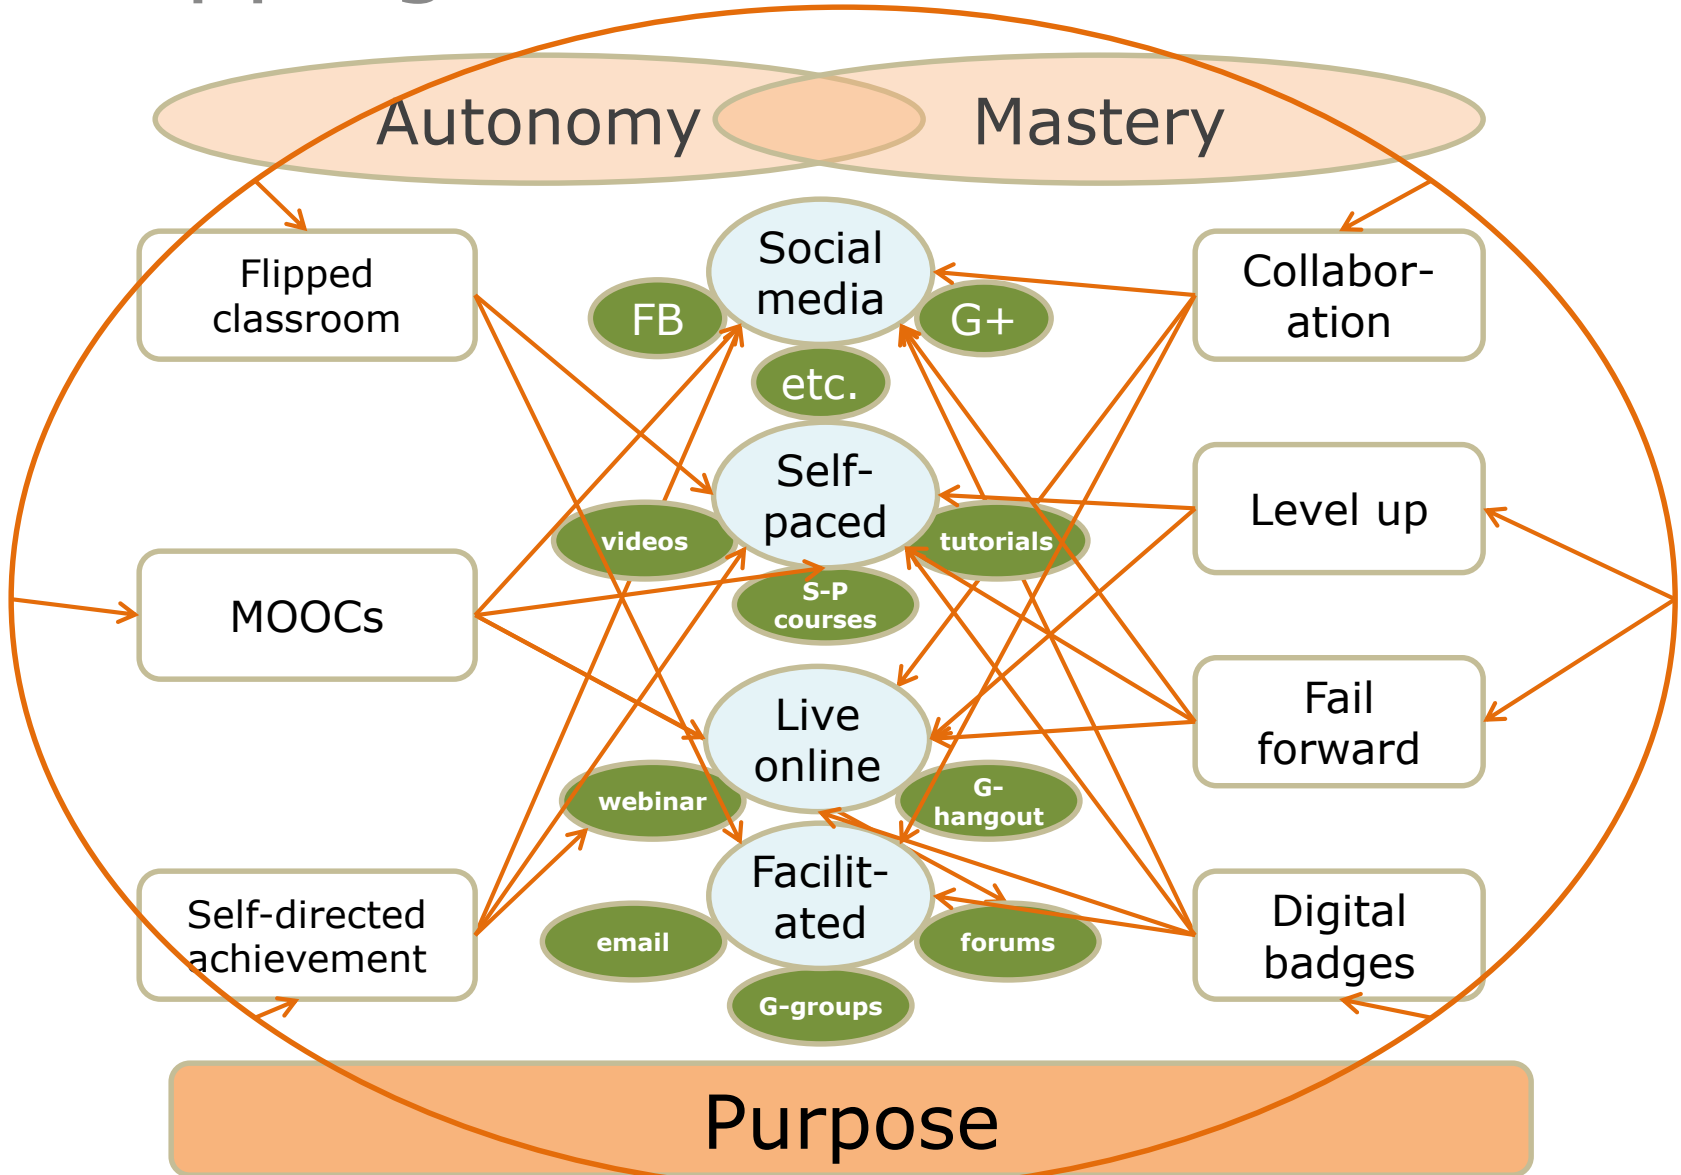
Autonomy

Mastery

Flipped classroom

MOOCs

Self-directed achievement

Social media

FB

G+

etc.

Self-paced

videos

tutorials

S-P courses

Live online

webinar

G-hangout

Facilit-ated

email

forums

G-groups

Collabor-ation

Level up

Fail forward

Digital badges

Purpose